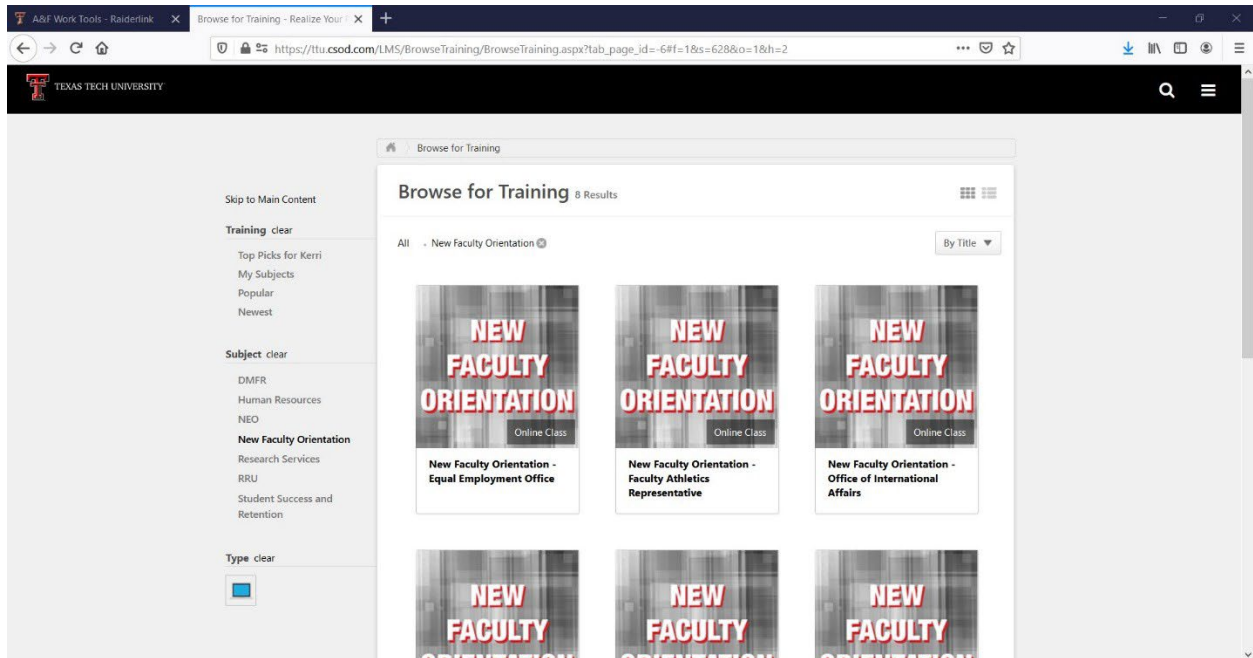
A&F Work Tools - Raiderlink ×
Browse for Training - Realize Your ×
https://ttu.csod.com/LMS/BrowseTraining/BrowseTraining.aspx?tab_page_id=-6#f=1&s=628&o=1&h=2

TEXAS TECH UNIVERSITY

Browse for Training

Skip to Main Content

Training clear
Top Picks for Kerri
My Subjects
Popular
Newest

Subject clear
DMFR
Human Resources
NEO
New Faculty Orientation
Research Services
RRU
Student Success and Retention

Type clear

Browse for Training 8 Results

All New Faculty Orientation

By Title ▼

NEW FACULTY ORIENTATION
Online Class
New Faculty Orientation - Equal Employment Office

NEW FACULTY ORIENTATION
Online Class
New Faculty Orientation - Faculty Athletics Representative

NEW FACULTY ORIENTATION
Online Class
New Faculty Orientation - Office of International Affairs

NEW FACULTY

NEW FACULTY

NEW FACULTY